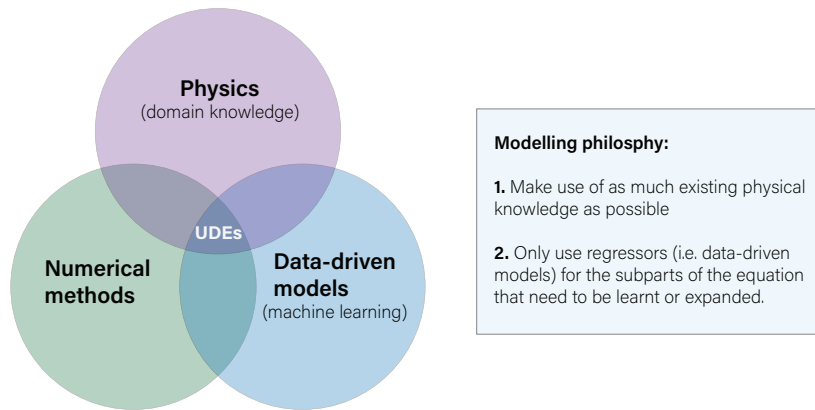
Physics
(domain knowledge)

UDEs

Numerical methods

Data-driven models
(machine learning)

Modelling philosphy:

1. Make use of as much existing physical knowledge as possible

2. Only use regressors (i.e. data-driven models) for the subparts of the equation that need to be learnt or expanded.